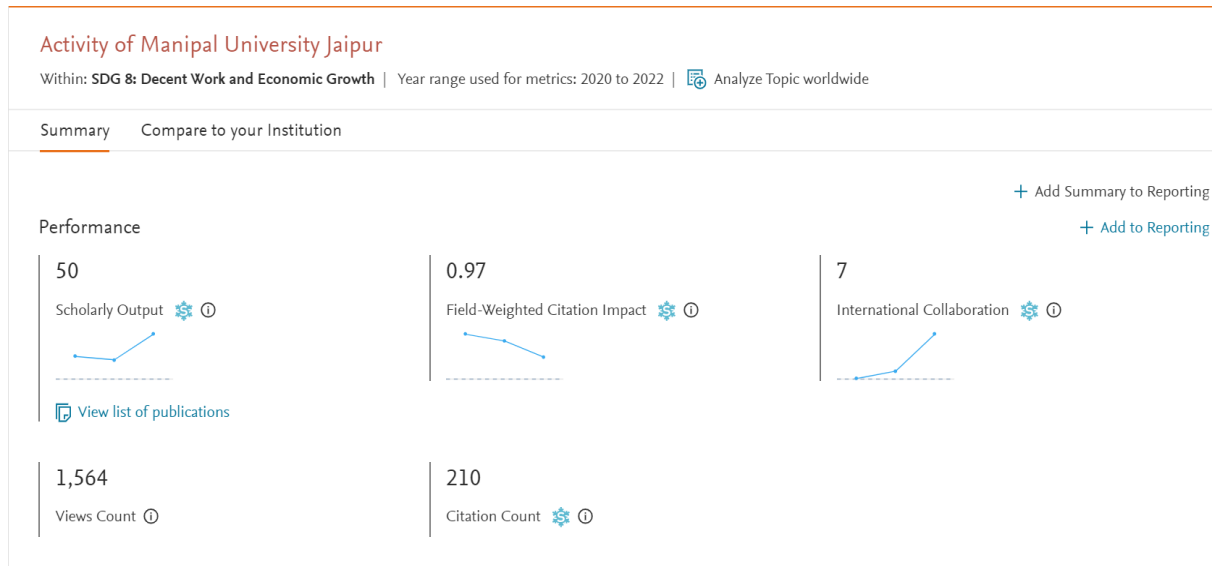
Activity of Manipal University Jaipur

Within: **SDG 8: Decent Work and Economic Growth** | Year range used for metrics: 2020 to 2022 | Analyze Topic worldwide

Summary Compare to your Institution

+ Add Summary to Reporting

Performance

+ Add to Reporting

50

Scholarly Output

View list of publications

0.97

Field-Weighted Citation Impact

7

International Collaboration

1,564

Views Count

210

Citation Count